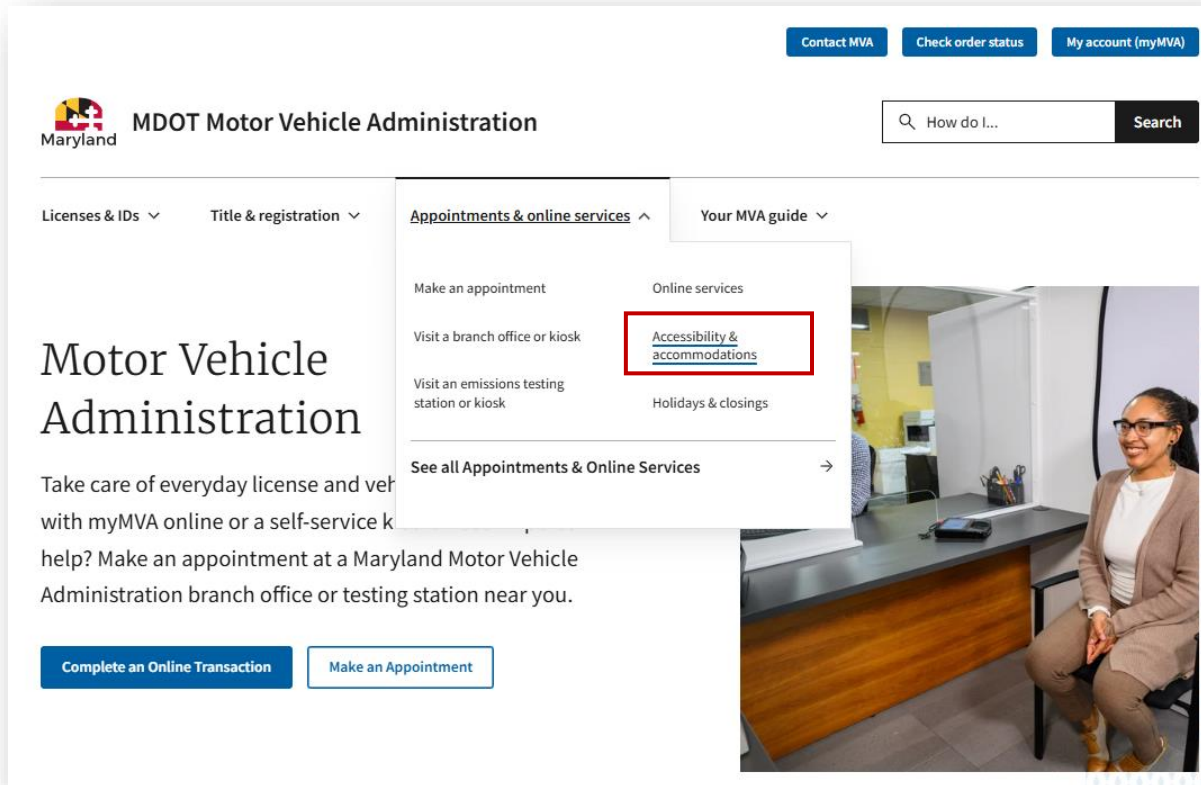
Contact MVA
Check order status
My account (myMVA)

Maryland
MDOT Motor Vehicle Administration

How do I...
Search

Licenses & IDs
Title & registration
Appointments & online services
Your MVA guide

Make an appointment
Online services
Visit a branch office or kiosk
Accessibility & accommodations
Visit an emissions testing station or kiosk
Holidays & closings

See all Appointments & Online Services

Motor Vehicle Administration

Take care of everyday license and veh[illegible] with myMVA online or a self-service k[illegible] help? Make an appointment at a Maryland Motor Vehicle Administration branch office or testing station near you.

Complete an Online Transaction
Make an Appointment